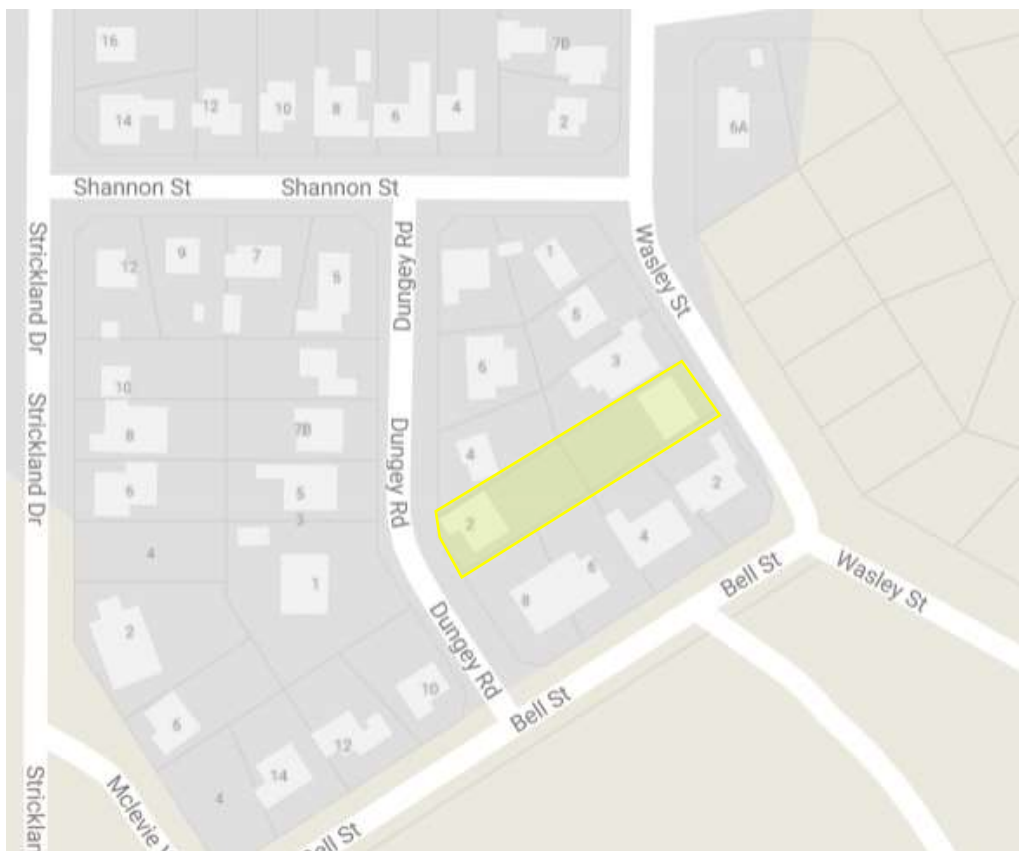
16
7B
14
12
10
8
6
4
2
6A
Shannon St
Shannon St
Strickland Dr
Dungey Rd
Wasley St
12
9
7
5
1
5
6
3
10
8
7B
4
6
5
3
4
2
4
2
1
2
8
6
6
10
12
14
4
Strickland Dr
Dungey Rd
Dungey Rd
Bell St
Wasley St
Bell St
Strickland
Mclevie
Bell St